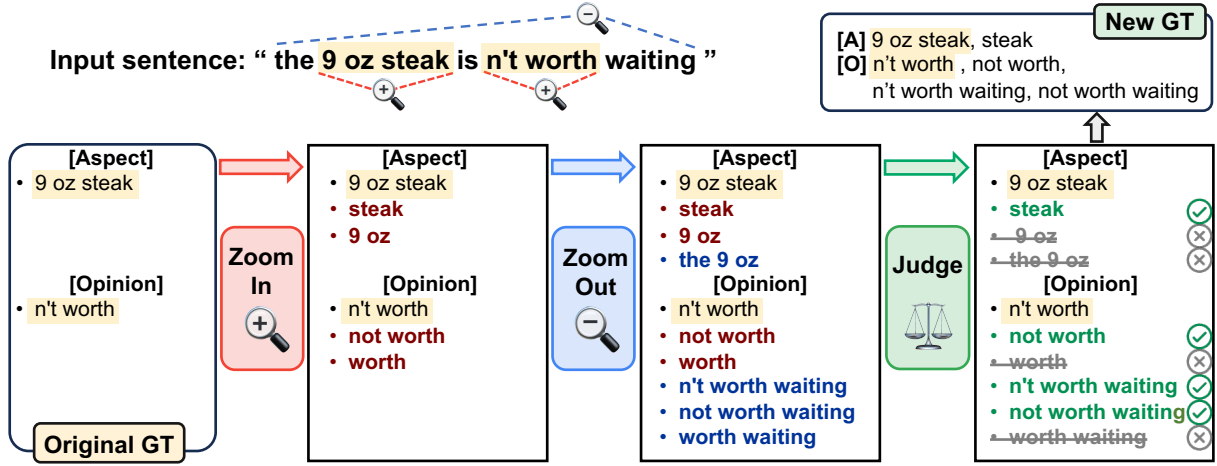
Input sentence: " the 9 oz steak is n't worth waiting "

New GT
[A] 9 oz steak, steak
[O] n't worth , not worth, n't worth waiting, not worth waiting

[Aspect]
• 9 oz steak

[Opinion]
• n't worth

Original GT

Zoom In

[Aspect]
• 9 oz steak
• steak
• 9 oz

[Opinion]
• n't worth
• not worth
• worth

Zoom Out

[Aspect]
• 9 oz steak
• steak
• 9 oz
• the 9 oz

[Opinion]
• n't worth
• not worth
• worth
• n't worth waiting
• not worth waiting
• worth waiting

Judge

[Aspect]
• 9 oz steak
• steak
• ~~9 oz~~
• ~~the 9 oz~~

[Opinion]
• n't worth
• not worth
• ~~worth~~
• n't worth waiting
• not worth waiting
• ~~worth waiting~~